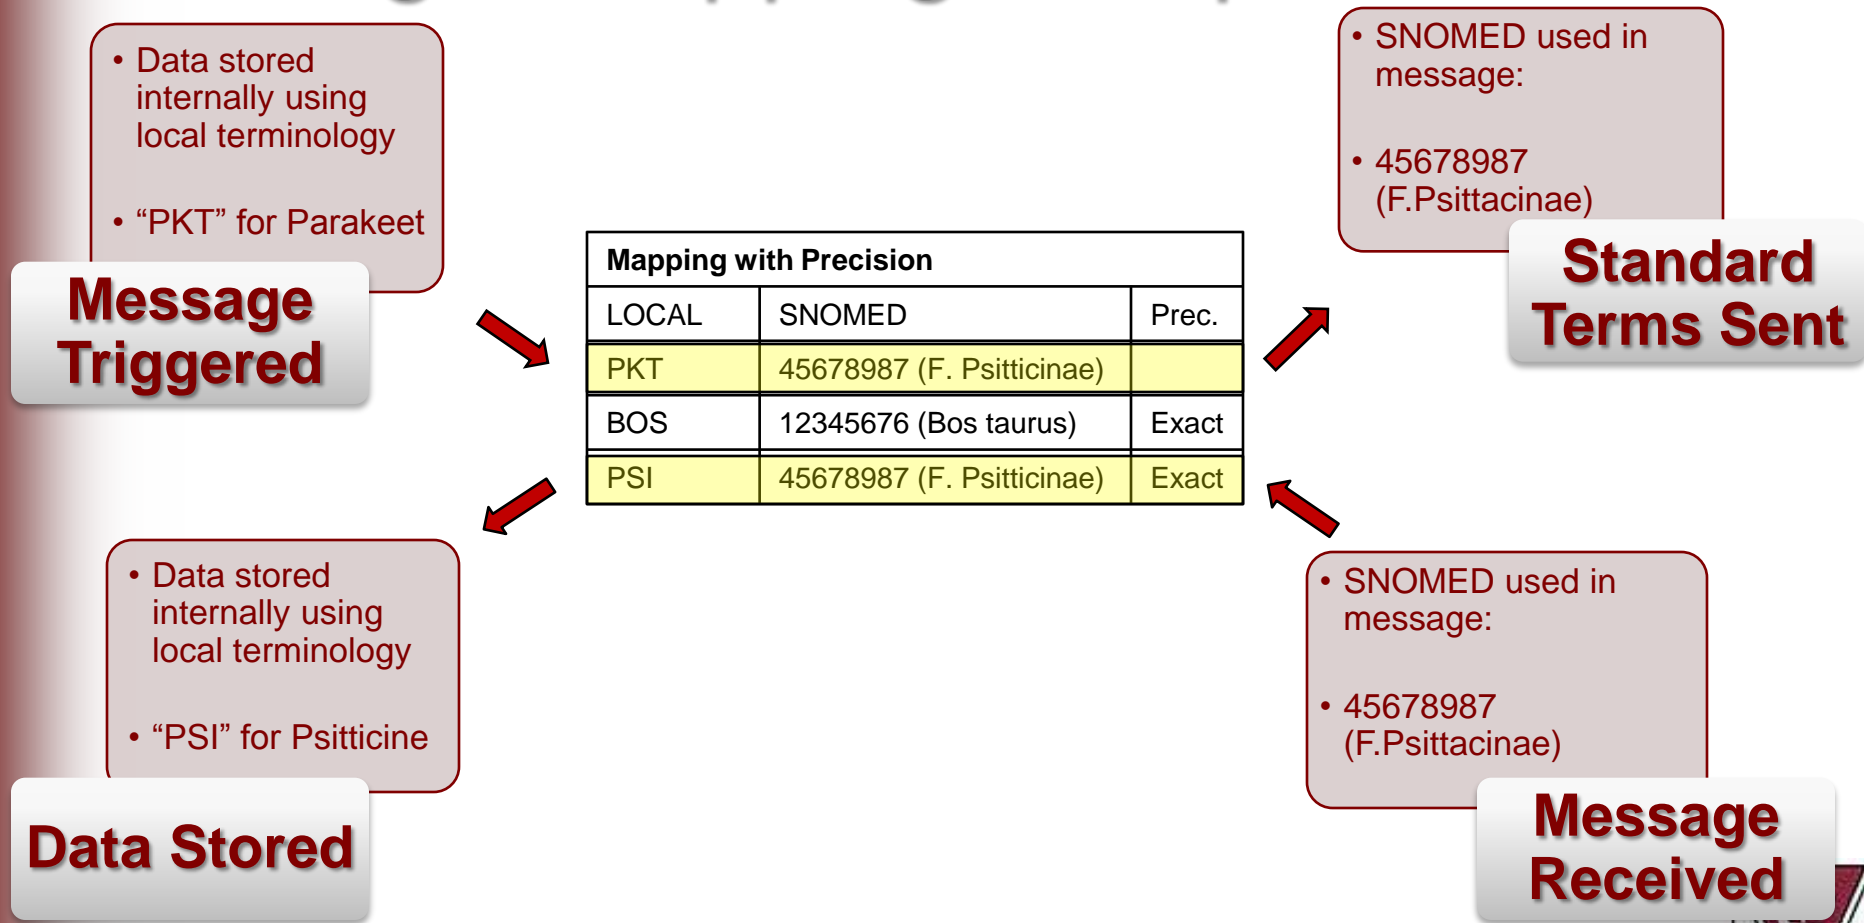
• Data stored internally using local terminology

• “PKT” for Parakeet

Message Triggered

| Mapping with Precision | | |
|---|---|---|
| LOCAL | SNOMED | Prec. |
| PKT | 45678987 (F. Psitticinae) | |
| BOS | 12345676 (Bos taurus) | Exact |
| PSI | 45678987 (F. Psitticinae) | Exact |

• SNOMED used in message:

• 45678987 (F.Psittacinae)

Standard Terms Sent

• SNOMED used in message:

• 45678987 (F.Psittacinae)

Message Received

• Data stored internally using local terminology

• “PSI” for Psitticine

Data Stored